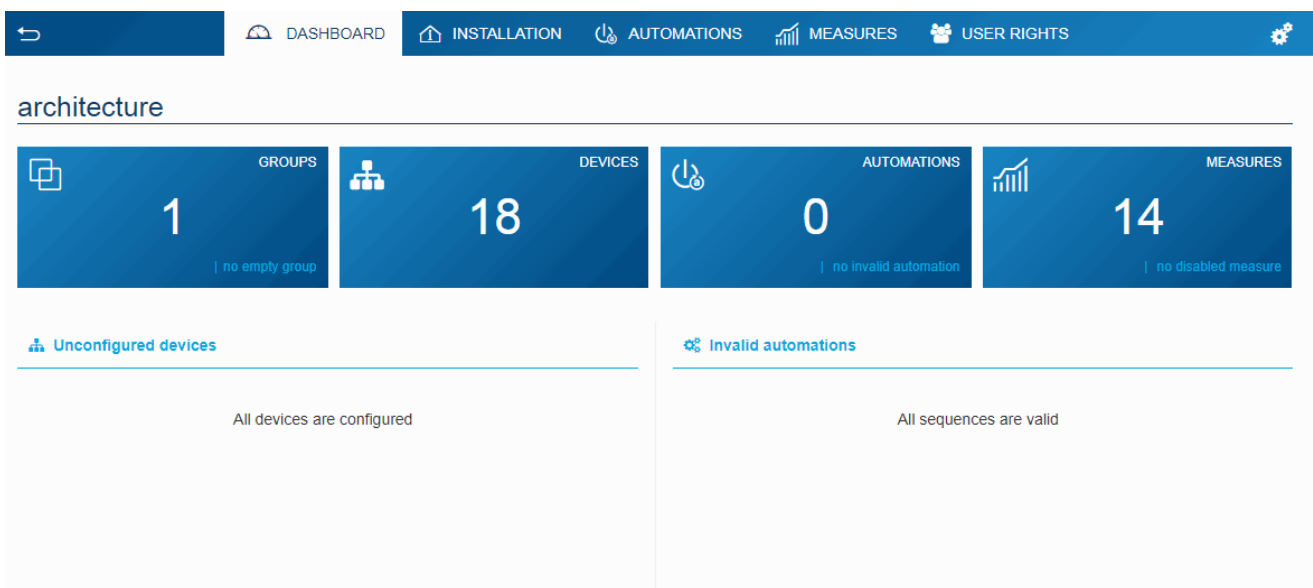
DASHBOARD INSTALLATION AUTOMATIONS MEASURES USER RIGHTS

architecture

GROUPS
1
| no empty group

DEVICES
18

AUTOMATIONS
0
| no invalid automation

MEASURES
14
| no disabled measure

Unconfigured devices

All devices are configured

Invalid automations

All sequences are valid